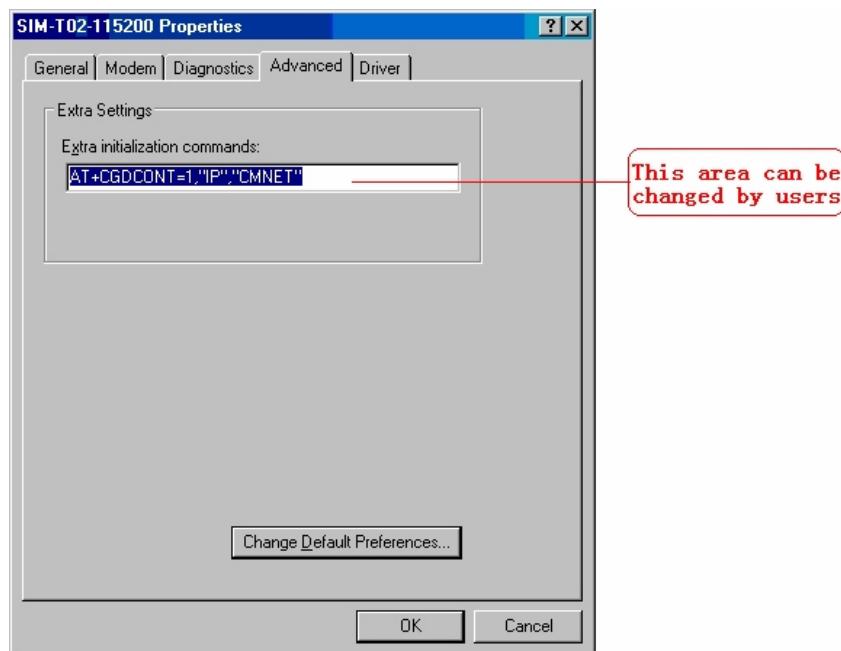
SIM-T02-115200 Properties

?

General | Modem | Diagnostics | Advanced | Driver

Extra Settings

Extra initialization commands:

AT+CGDCONT=1,"IP","CMNET"

This area can be changed by users

Change Default Preferences...

OK

Cancel